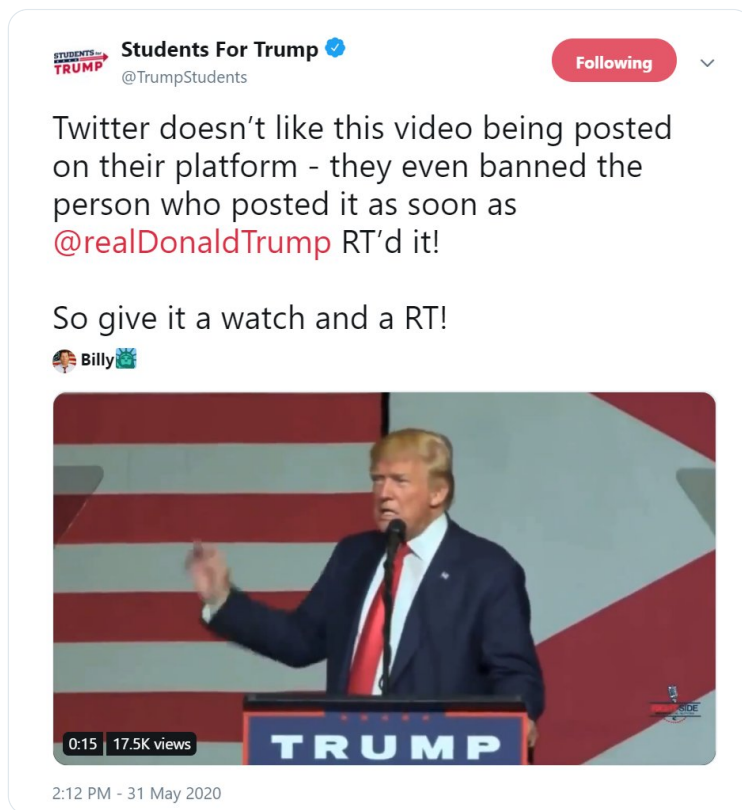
STUDENTS FOR TRUMP

Students For Trump
@TrumpStudents

Following

Twitter doesn't like this video being posted on their platform - they even banned the person who posted it as soon as @realDonaldTrump RT'd it!

So give it a watch and a RT!

Billy🗽

TRUMP

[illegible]SIDE

0:15 17.5K views

2:12 PM - 31 May 2020